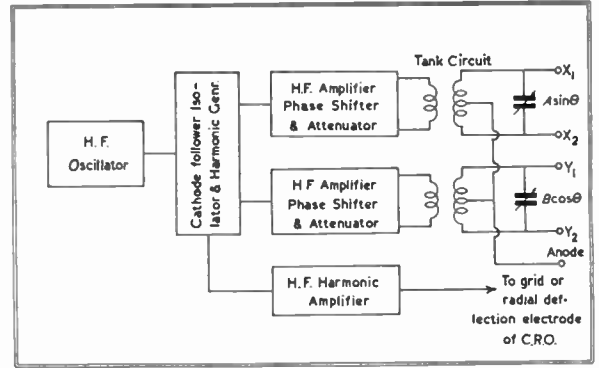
H. F. Oscillator

Cathode follower Isolator & Harmonic Genr.

H.F. Amplifier Phase Shifter & Attenuator

H.F. Amplifier Phase Shifter & Attenuator

H.F. Harmonic Amplifier

Tank Circuit

$X_1$

$A\sin\theta$

$X_2$

$Y_1$

$B\cos\theta$

$Y_2$

Anode

To grid or radial deflection electrode of C.R.O.